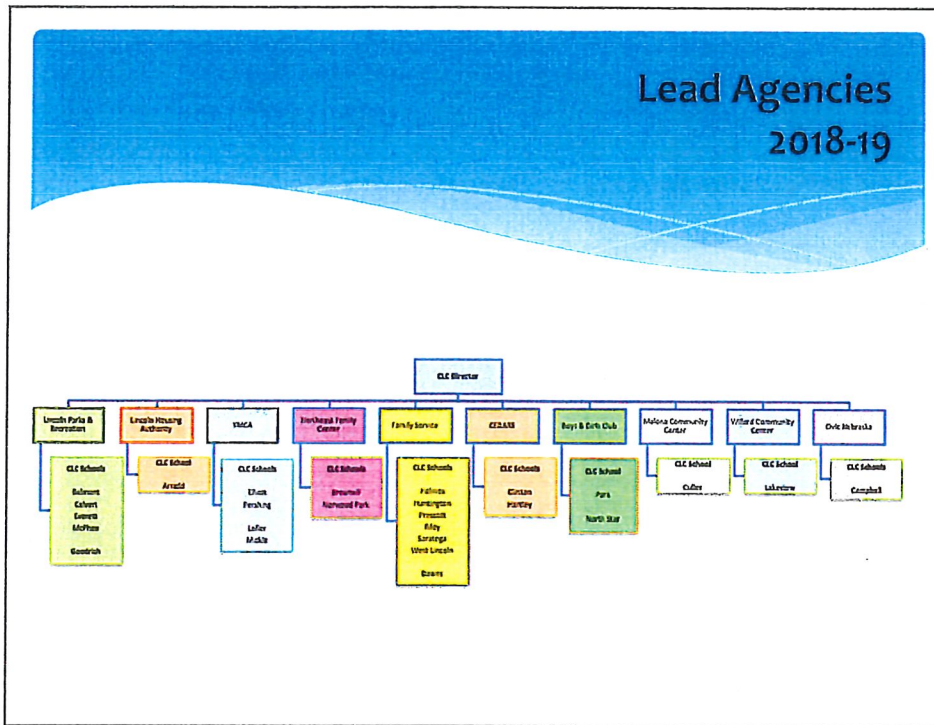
Lead Agencies
2018-19

CLC Director

Lincoln Parks & Recreation

CLC Schools

Belmont
Calvert
Everett
McPhee

Goodrich

Lincoln Housing Authority

CLC School

Arnold

YMCA

CLC Schools

Elliott
Pershing

Lefler
Mickle

Northeast Family Center

CLC Schools

Brownell
Norwood Park

Family Service

CLC Schools

Hartley
Huntington
Prescott
Riley
Saratoga
West Lincoln

Dawes

CEDARS

CLC Schools

Clinton
Hartley

Boys & Girls Club

CLC School

Park

North Star

Malone Community Center

CLC School

Culler

Willard Community Center

CLC School

Lakeview

Civic Nebraska

CLC Schools

Campbell